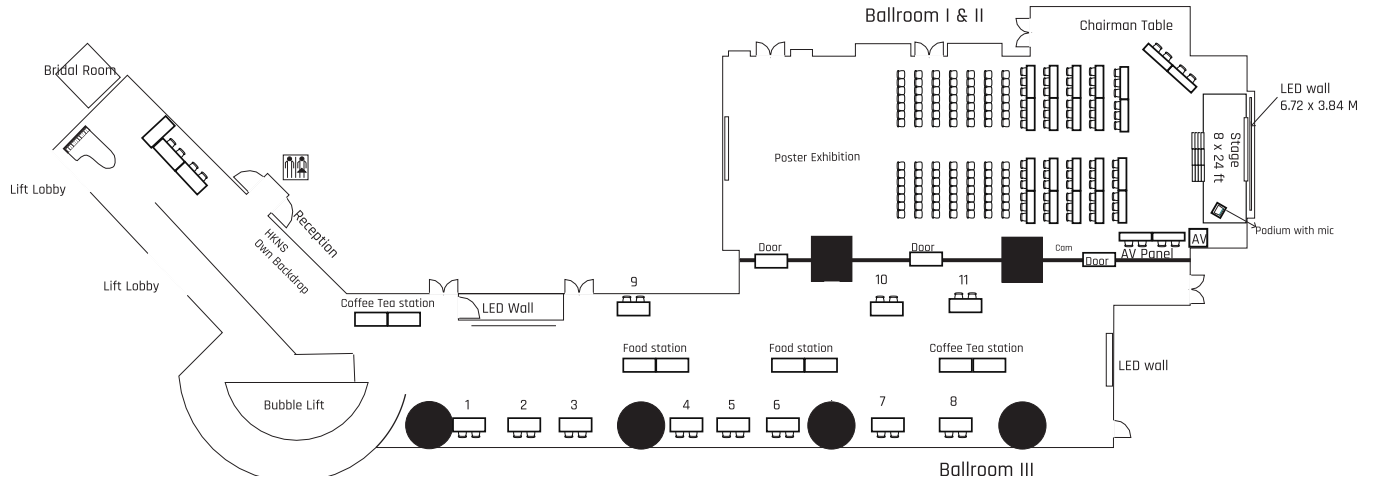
Ballroom I & II

Chairman Table

Bridal Room

LED wall
6.72 x 3.84 M

Stage
8 x 24 ft

Poster Exhibition

Lift Lobby

Reception

HKNS
Own Backdrop

Podium with mic

AV

Door

Door

Cam

Door

AV Panel

Lift Lobby

9

10

11

Coffee Tea station

LED Wall

Food station

Food station

Coffee Tea station

LED wall

Bubble Lift

1

2

3

4

5

6

7

8

Ballroom III